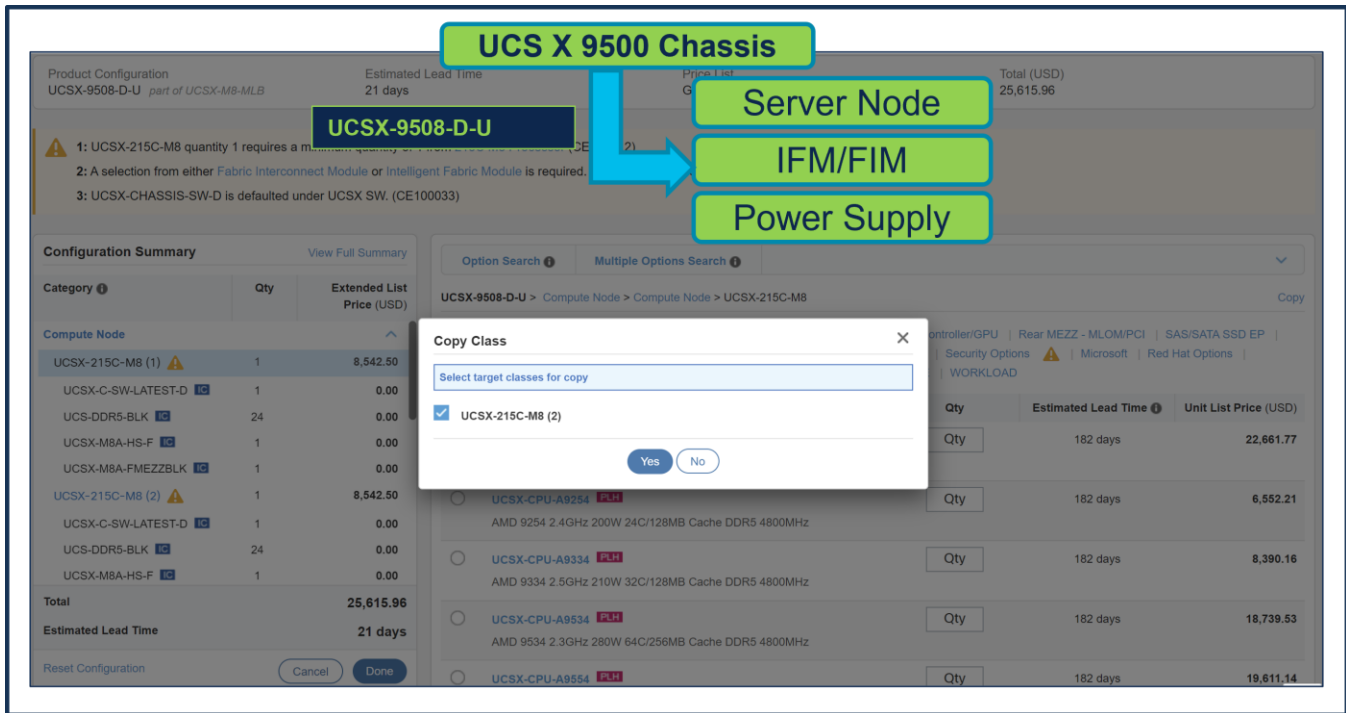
UCS X 9500 Chassis

Server Node

IFM/FIM

Power Supply

UCSX-9508-D-U

Product Configuration
UCSX-9508-D-U part of UCSX-M8-MLB

Estimated Lead Time
21 days

Price List
G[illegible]

Total (USD)
25,615.96

1: UCSX-215C-M8 quantity 1 requires a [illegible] (CE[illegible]2)
2: A selection from either Fabric Interconnect Module or Intelligent Fabric Module is required.
3: UCSX-CHASSIS-SW-D is defaulted under UCSX SW. (CE100033)

Configuration Summary View Full Summary

| Category | Qty | Extended List Price (USD) |
|---|---|---|
| Compute Node | | |
| UCSX-215C-M8 (1) | 1 | 8,542.50 |
| UCSX-C-SW-LATEST-D IC | 1 | 0.00 |
| UCS-DDR5-BLK IC | 24 | 0.00 |
| UCSX-M8A-HS-F IC | 1 | 0.00 |
| UCSX-M8A-FMEZZBLK IC | 1 | 0.00 |
| UCSX-215C-M8 (2) | 1 | 8,542.50 |
| UCSX-C-SW-LATEST-D IC | 1 | 0.00 |
| UCS-DDR5-BLK IC | 24 | 0.00 |
| UCSX-M8A-HS-F IC | 1 | 0.00 |

Total 25,615.96
Estimated Lead Time 21 days

Reset Configuration Cancel Done

Option Search Multiple Options Search

UCSX-9508-D-U > Compute Node > Compute Node > UCSX-215C-M8 Copy

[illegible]ontroller/GPU | Rear MEZZ - MLOM/PCI | SAS/SATA SSD EP | Security Options | Microsoft | Red Hat Options | WORKLOAD

Copy Class
Select target classes for copy
UCSX-215C-M8 (2)
Yes No

| | Qty | Estimated Lead Time | Unit List Price (USD) |
|---|---|---|---|
| | Qty | 182 days | 22,661.77 |
| UCSX-CPU-A9254 PLH AMD 9254 2.4GHz 200W 24C/128MB Cache DDR5 4800MHz | Qty | 182 days | 6,552.21 |
| UCSX-CPU-A9334 PLH AMD 9334 2.5GHz 210W 32C/128MB Cache DDR5 4800MHz | Qty | 182 days | 8,390.16 |
| UCSX-CPU-A9534 PLH AMD 9534 2.3GHz 280W 64C/256MB Cache DDR5 4800MHz | Qty | 182 days | 18,739.53 |
| UCSX-CPU-A9554 PLH | Qty | 182 days | 19,611.14 |